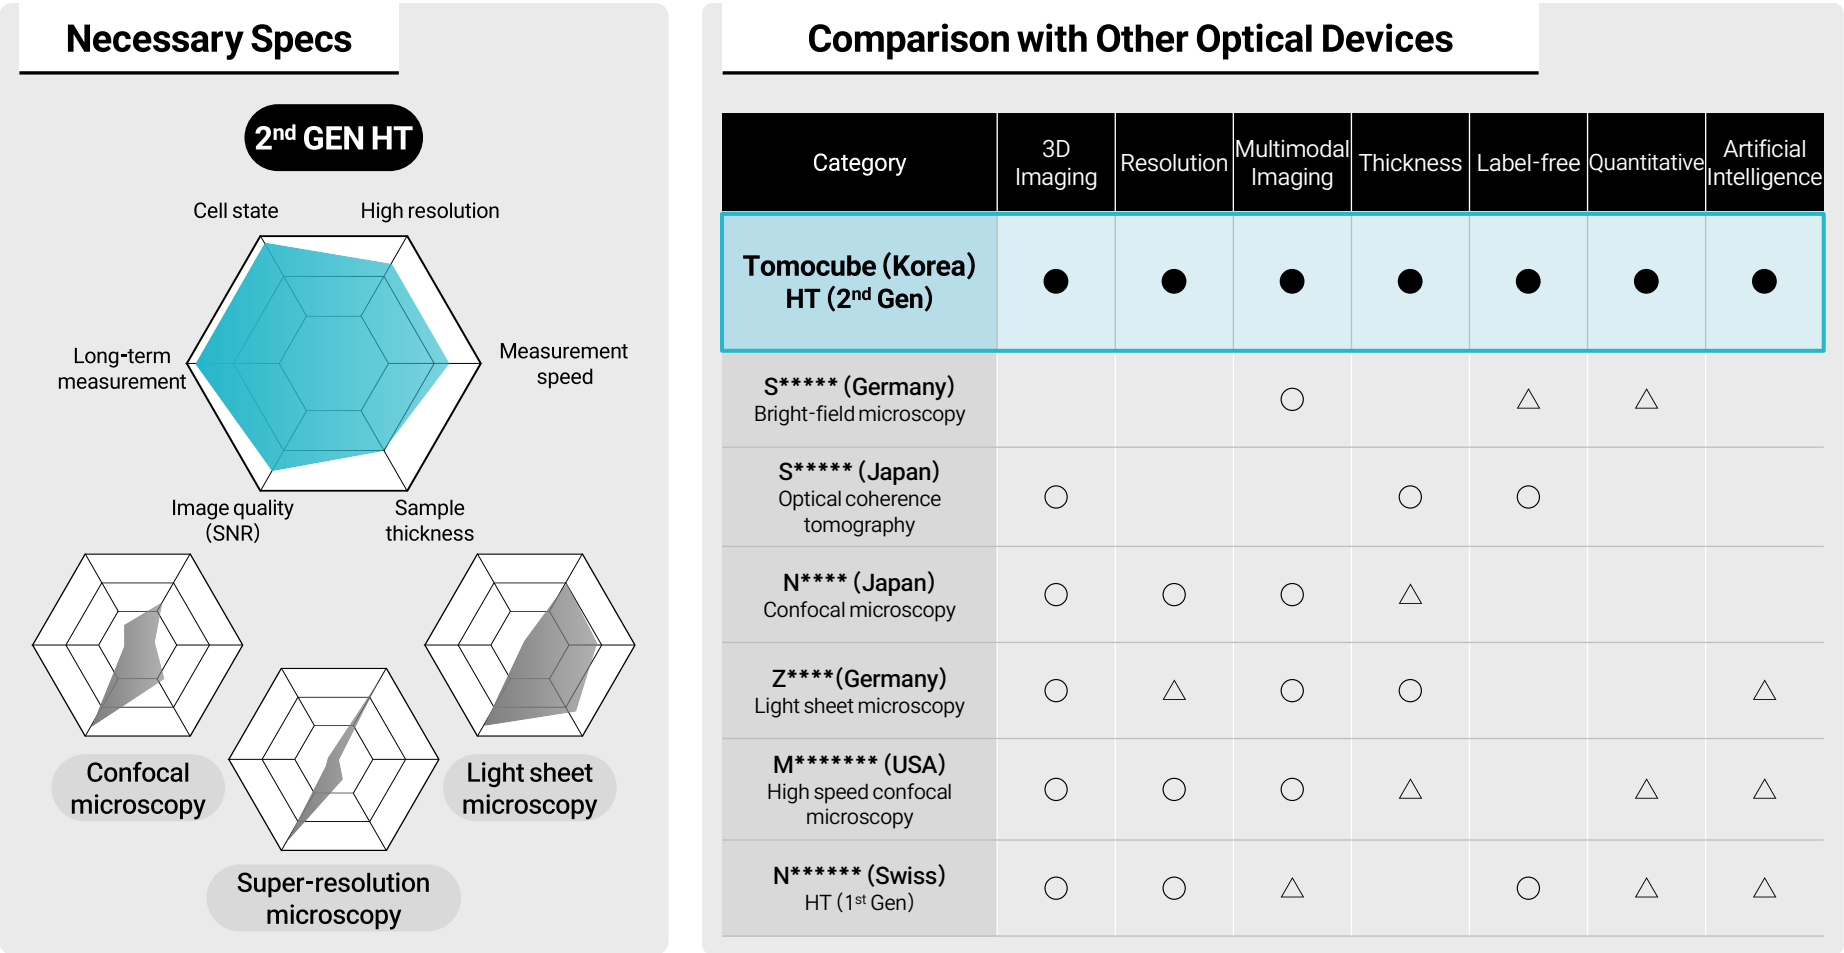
Necessary Specs

2nd GEN HT

Cell state
High resolution
Long-term measurement
Measurement speed
Image quality (SNR)
Sample thickness

Confocal microscopy
Super-resolution microscopy
Light sheet microscopy

Comparison with Other Optical Devices

| Category | 3D Imaging | Resolution | Multimodal Imaging | Thickness | Label-free | Quantitative | Artificial Intelligence |
|---|---|---|---|---|---|---|---|
| Tomocube (Korea) HT (2nd Gen) | ● | ● | ● | ● | ● | ● | ● |
| S***** (Germany) Bright-field microscopy | | | ○ | | △ | △ | |
| S***** (Japan) Optical coherence tomography | ○ | | | ○ | ○ | | |
| N**** (Japan) Confocal microscopy | ○ | ○ | ○ | △ | | | |
| Z****(Germany) Light sheet microscopy | ○ | △ | ○ | ○ | | | △ |
| M******* (USA) High speed confocal microscopy | ○ | ○ | ○ | △ | | △ | △ |
| N****** (Swiss) HT (1st Gen) | ○ | ○ | △ | | ○ | △ | △ |